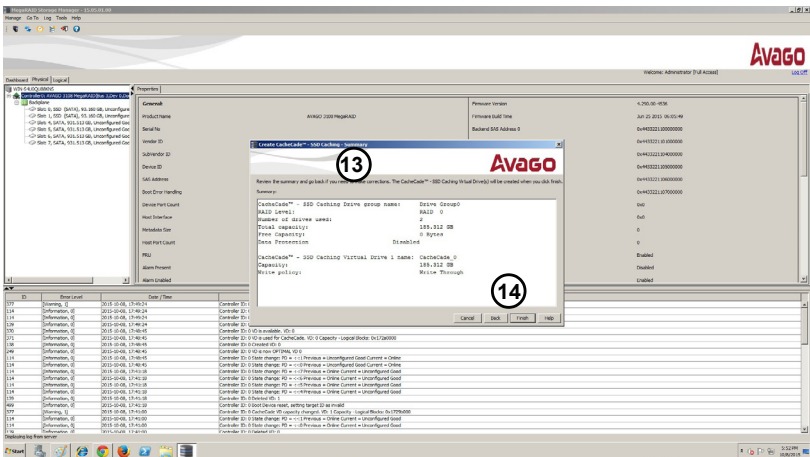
MegaRAID Storage Manager - 15.05.01.00

Manage Go To Log Tools Help

AVAGO

Welcome: Administrator [Full Access] Log Off

Dashboard Physical Logical

WIN-E4L0QUIB8V5

Controller0: AVAGO 3108 MegaRAID(Bus 3,Dev 0,Do

Backplane

Slot: 0, SSD (SATA), 93.160 GB, Unconfigure

Slot: 1, SSD (SATA), 93.160 GB, Unconfigure

Slot: 4, SATA, 931.513 GB, Unconfigured Goo

Slot: 5, SATA, 931.513 GB, Unconfigured Goo

Slot: 6, SATA, 931.513 GB, Unconfigured Goo

Slot: 7, SATA, 931.513 GB, Unconfigured Goo

Properties

General:

| Product Name | AVAGO 3108 MegaRAID | Firmware Version | 4.290.00-4536 |
|---|---|---|---|
| Serial No | | Firmware Build Time | Jun 25 2015 06:03:49 |
| Vendor ID | | Backend SAS Address 0 | 0x4433221100000000 |
| SubVendor ID | | | 0x4433221104000000 |
| Device ID | | | 0x4433221105000000 |
| SAS Address | | | 0x4433221106000000 |
| Boot Error Handling | | | 0x4433221107000000 |
| Device Port Count | | | 0x0 |
| Host Interface | | | 0x0 |
| Metadata Size | | | 0 |
| Host Port Count | | | 0 |
| FRU | | | Enabled |
| Alarm Present | | | Disabled |
| Alarm Enabled | | | Enabled |

Create CacheCade - SSD Caching - Summary

13

AVAGO

Review the summary and go back if you need to make corrections. The CacheCade™ - SSD Caching Virtual Drive(s) will be created when you click Finish.

Summary:

CacheCade™ - SSD Caching Drive group name: Drive Group0
RAID level: RAID 0
Number of drives used: 2
Total capacity: 185.312 GB
Free Capacity: 0 Bytes
Data Protection Disabled

CacheCade™ - SSD Caching Virtual Drive 1 name: CacheCade_0
Capacity: 185.312 GB
Write policy: Write Through

14

Cancel Back Finish Help

| ID | Error Level | Date / Time | |
|---|---|---|---|
| 277 | [Warning, 1] | 2015-10-08, 17:49:24 | Controller ID: |
| 114 | [Information, 0] | 2015-10-08, 17:49:24 | Controller ID: |
| 114 | [Information, 0] | 2015-10-08, 17:49:24 | Controller ID: |
| 139 | [Information, 0] | 2015-10-08, 17:49:24 | Controller ID: |
| 330 | [Information, 0] | 2015-10-08, 17:48:45 | Controller ID: 0 VD is available. VD: 0 |
| 271 | [Information, 0] | 2015-10-08, 17:48:45 | Controller ID: 0 VD is used for CacheCade. VD: 0 Capacity - Logical Blocks: 0x172a0000 |
| 138 | [Information, 0] | 2015-10-08, 17:48:45 | Controller ID: 0 Created VD: 0 |
| 249 | [Information, 0] | 2015-10-08, 17:48:45 | Controller ID: 0 VD is now OPTIMAL VD 0 |
| 114 | [Information, 0] | 2015-10-08, 17:48:45 | Controller ID: 0 State change: PD = --:1 Previous = Unconfigured Good Current = Online |
| 114 | [Information, 0] | 2015-10-08, 17:48:45 | Controller ID: 0 State change: PD = --:0 Previous = Unconfigured Good Current = Online |
| 114 | [Information, 0] | 2015-10-08, 17:41:18 | Controller ID: 0 State change: PD = --:1 Previous = Online Current = Unconfigured Good |
| 114 | [Information, 0] | 2015-10-08, 17:41:18 | Controller ID: 0 State change: PD = --:0 Previous = Online Current = Unconfigured Good |
| 114 | [Information, 0] | 2015-10-08, 17:41:18 | Controller ID: 0 State change: PD = --:1 Previous = Unconfigured Good Current = Online |
| 114 | [Information, 0] | 2015-10-08, 17:41:18 | Controller ID: 0 State change: PD = --:0 Previous = Unconfigured Good Current = Online |
| 139 | [Information, 0] | 2015-10-08, 17:41:18 | Controller ID: 0 Deleted VD: 1 |
| 499 | [Information, 0] | 2015-10-08, 17:41:18 | Controller ID: 0 Boot Device reset, setting target ID as invalid |
| 277 | [Warning, 1] | 2015-10-08, 17:41:00 | Controller ID: 0 CacheCade VD capacity changed. VD: 1 Capacity - Logical Blocks: 0x172f6000 |
| 114 | [Information, 0] | 2015-10-08, 17:41:00 | Controller ID: 0 State change: PD = --:1 Previous = Online Current = Unconfigured Good |
| 114 | [Information, 0] | 2015-10-08, 17:41:00 | Controller ID: 0 State change: PD = --:0 Previous = Online Current = Unconfigured Good |
| 139 | [Information, 0] | 2015-10-08, 17:41:00 | Controller ID: 0 Deleted VD: 1 |

Displaying log from server

Start

5:53 PM
10/8/2015